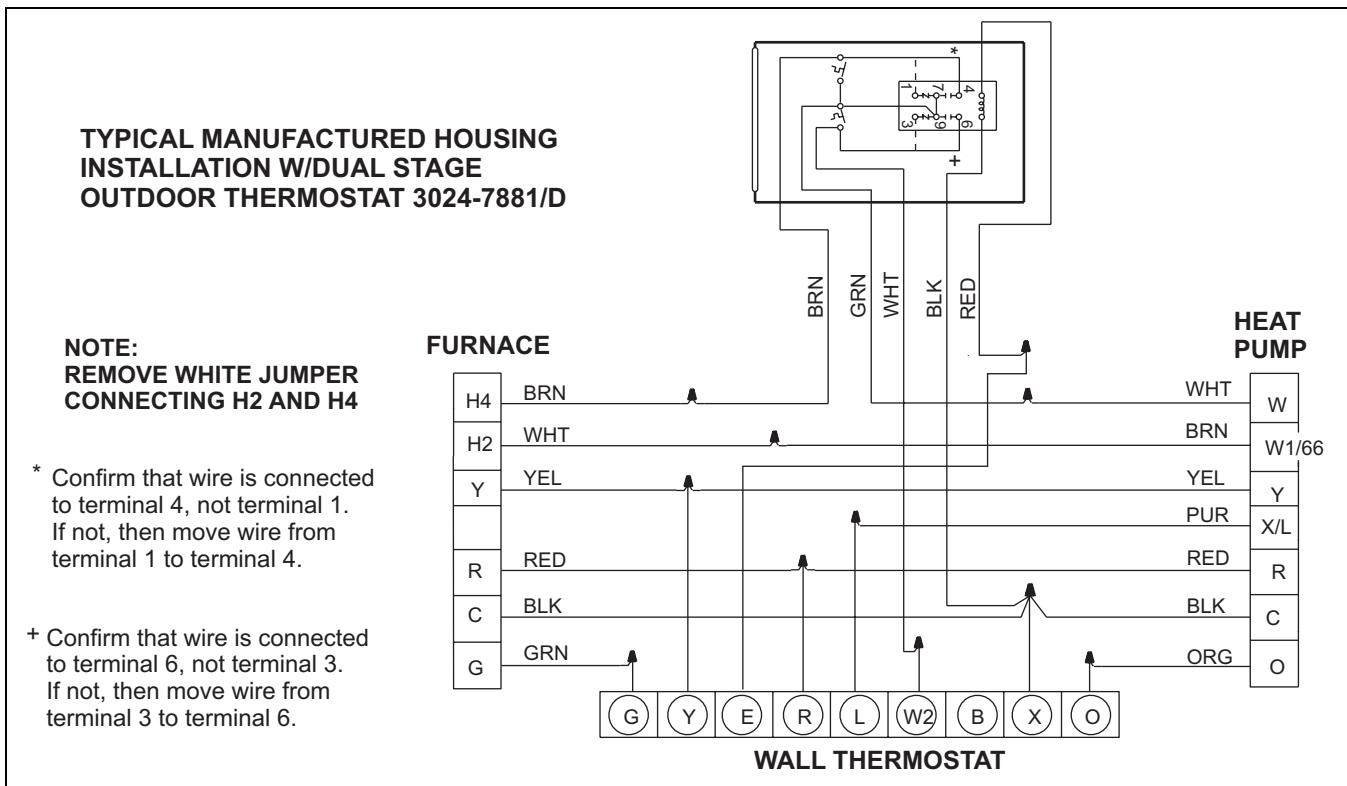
TYPICAL MANUFACTURED HOUSING INSTALLATION W/DUAL STAGE OUTDOOR THERMOSTAT 3024-7881/D

NOTE:
REMOVE WHITE JUMPER CONNECTING H2 AND H4

* Confirm that wire is connected to terminal 4, not terminal 1. If not, then move wire from terminal 1 to terminal 4.

+ Confirm that wire is connected to terminal 6, not terminal 3. If not, then move wire from terminal 3 to terminal 6.

*
1 7 4
3 9 6
+

BRN GRN WHT BLK RED

FURNACE

H4 BRN
H2 WHT
Y YEL
R RED
C BLK
G GRN

HEAT PUMP

WHT W
BRN W1/66
YEL Y
PUR X/L
RED R
BLK C
ORG O

G Y E R L W2 B X O

WALL THERMOSTAT